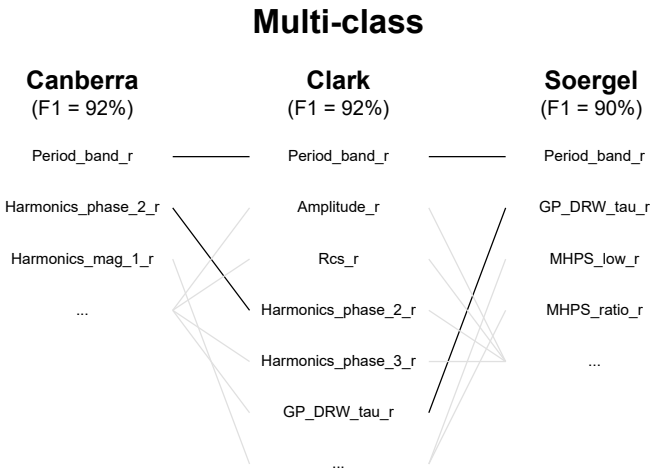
Multi-class

Canberra
(F1 = 92%)

Period_band_r
Harmonics_phase_2_r
Harmonics_mag_1_r
...

Clark
(F1 = 92%)

Period_band_r
Amplitude_r
Rcs_r
Harmonics_phase_2_r
Harmonics_phase_3_r
GP_DRW_tau_r
...

Soergel
(F1 = 90%)

Period_band_r
GP_DRW_tau_r
MHPS_low_r
MHPS_ratio_r
...